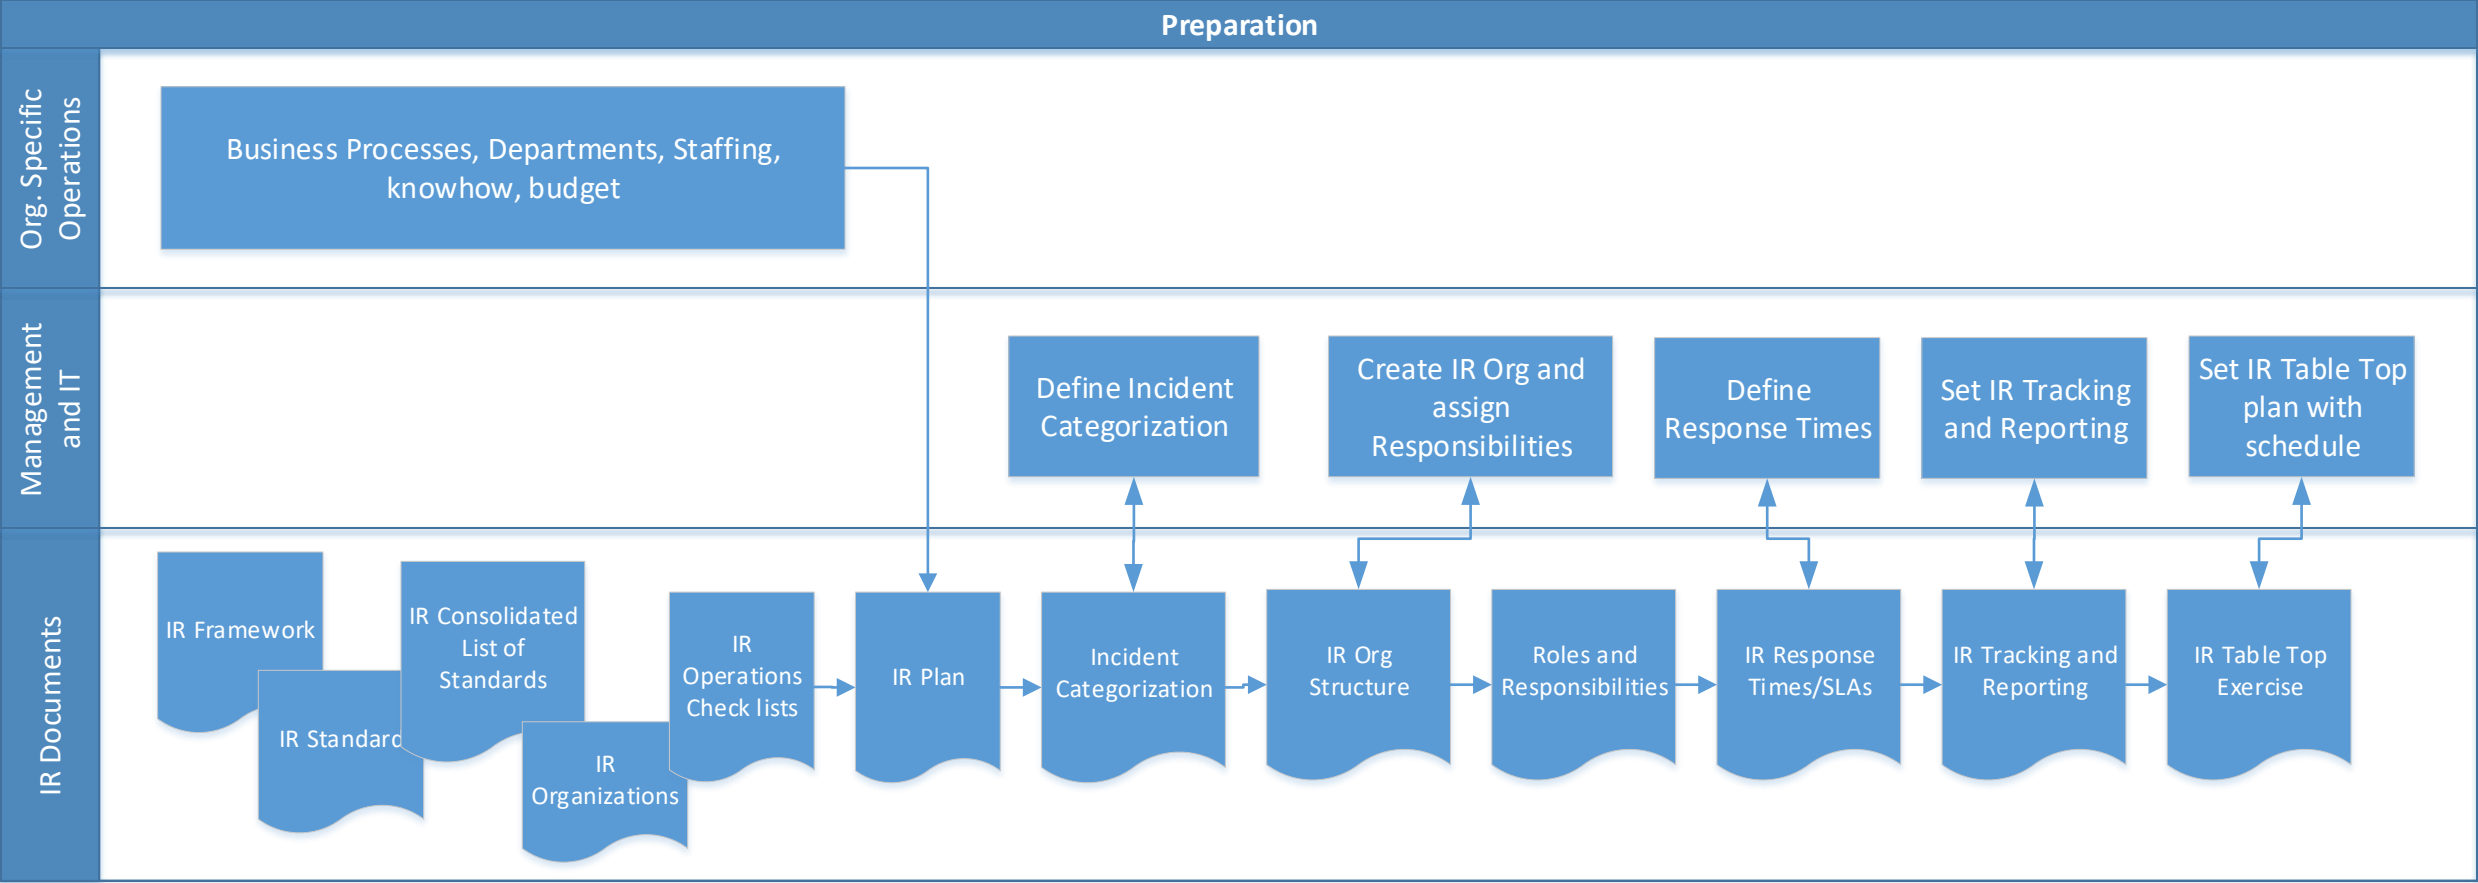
Preparation

Org. Specific Operations

Business Processes, Departments, Staffing, knowhow, budget

Management and IT

Define Incident Categorization

Create IR Org and assign Responsibilities

Define Response Times

Set IR Tracking and Reporting

Set IR Table Top plan with schedule

IR Documents

IR Framework

IR Standard

IR Consolidated List of Standards

IR Organizations

IR Operations Check lists

IR Plan

Incident Categorization

IR Org Structure

Roles and Responsibilities

IR Response Times/SLAs

IR Tracking and Reporting

IR Table Top Exercise